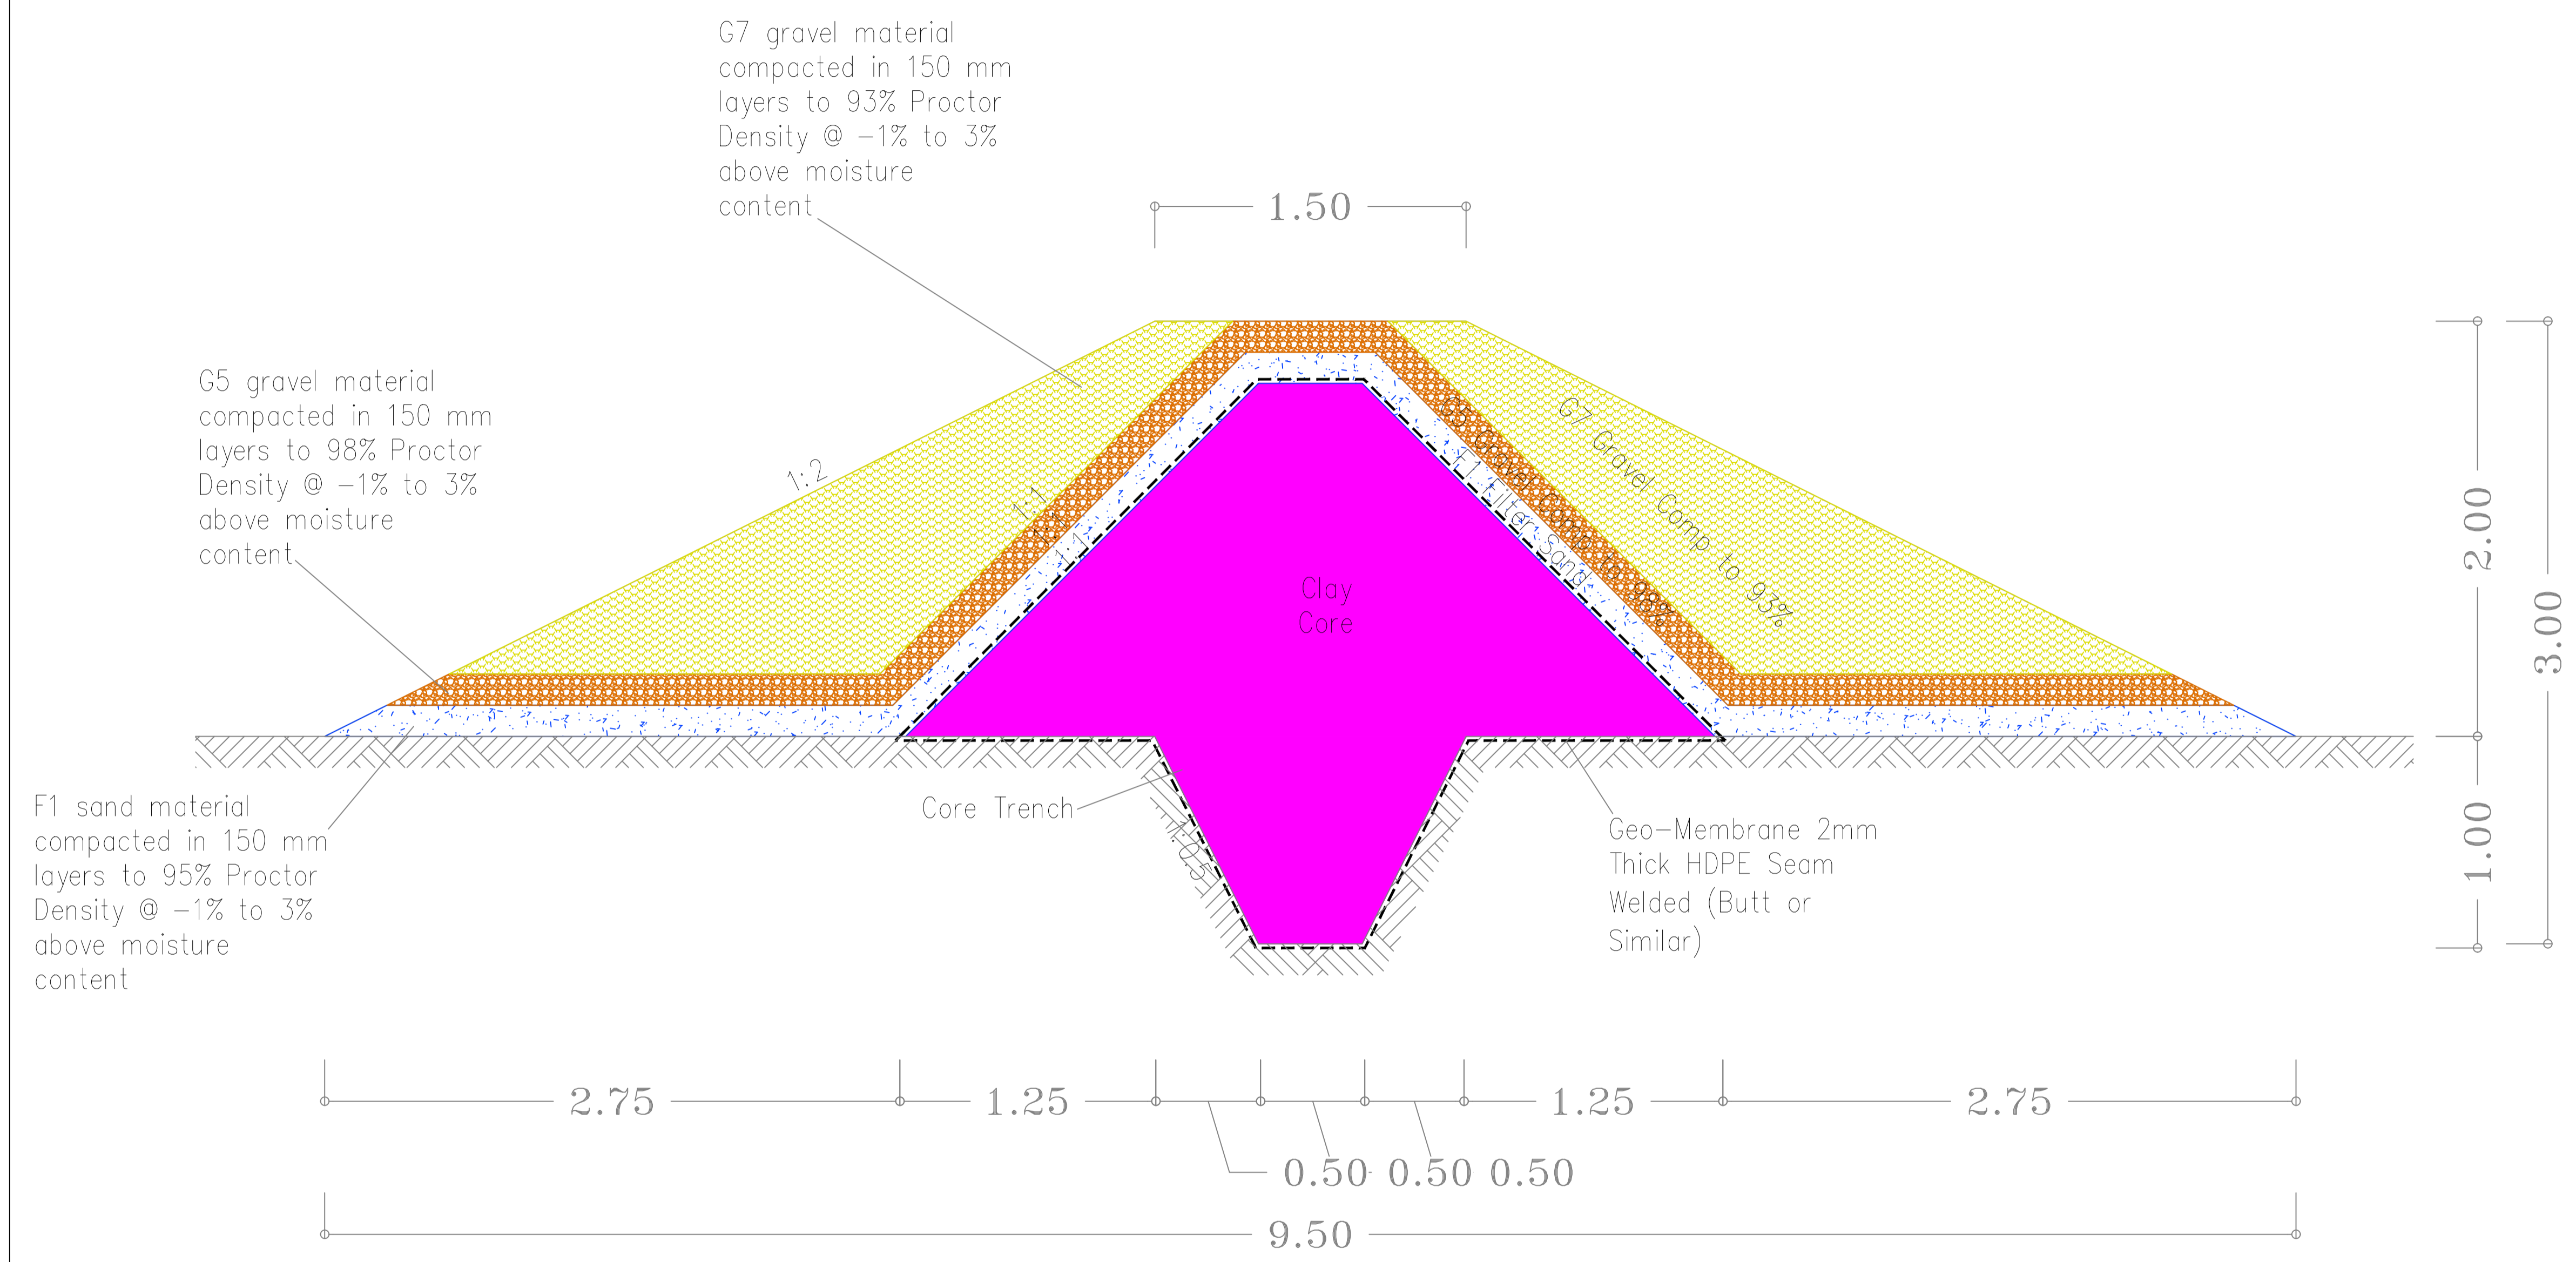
G7 gravel material compacted in 150 mm layers to 93% Proctor Density @ -1% to 3% above moisture content

1.50

G5 gravel material compacted in 150 mm layers to 98% Proctor Density @ -1% to 3% above moisture content

1:2

1:1

1:1

1:1

G5 Gravel Comp to 98%

F1 Filter Sand

G7 Gravel Comp to 93%

Clay Core

2.00

3.00

1.00

F1 sand material compacted in 150 mm layers to 95% Proctor Density @ -1% to 3% above moisture content

Core Trench

1:0.5

Geo-Membrane 2mm Thick HDPE Seam Welded (Butt or Similar)

2.75

1.25

1.25

2.75

0.50 0.50 0.50

9.50